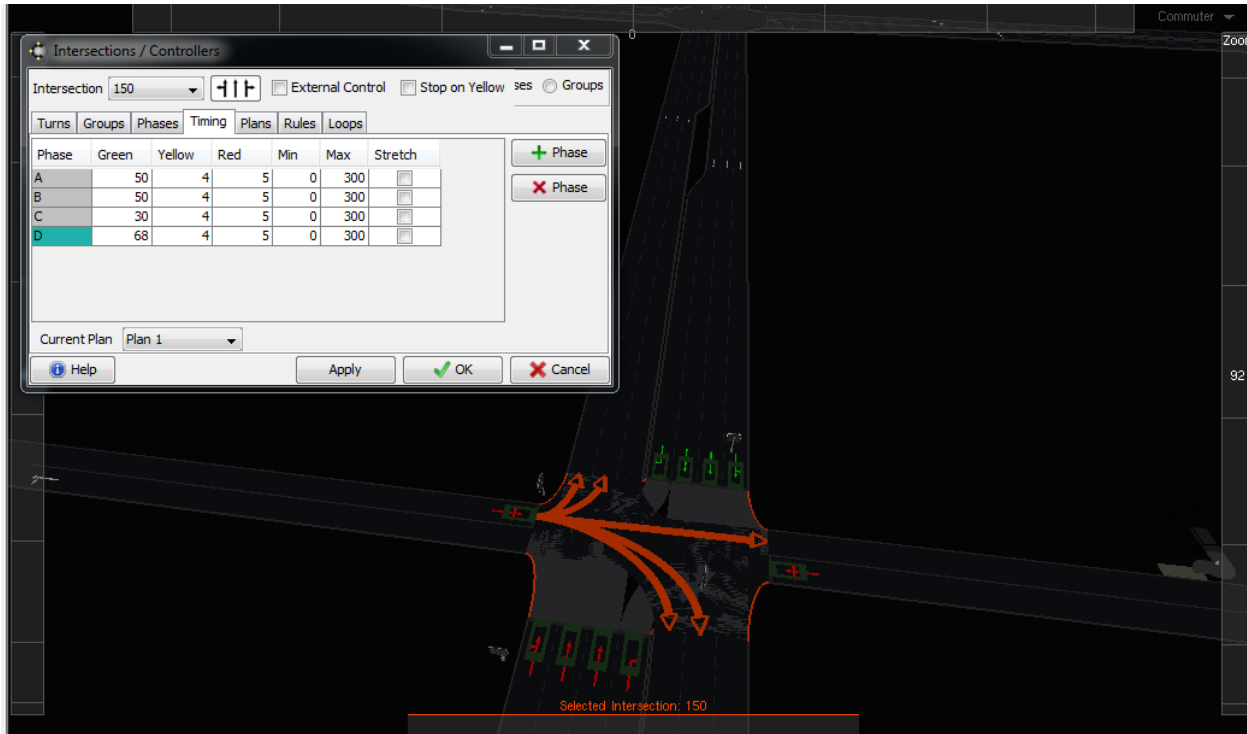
Commuter
0
Zoom
Intersections / Controllers
Intersection 150
External Control
Stop on Yellow
ses
Groups
Turns
Groups
Phases
Timing
Plans
Rules
Loops

| Phase | Green | Yellow | Red | Min | Max | Stretch |
|---|---|---|---|---|---|---|
| A | 50 | 4 | 5 | 0 | 300 | |
| B | 50 | 4 | 5 | 0 | 300 | |
| C | 30 | 4 | 5 | 0 | 300 | |
| D | 68 | 4 | 5 | 0 | 300 | |

Phase
Phase
Current Plan Plan 1
Help
Apply
OK
Cancel
92
Selected Intersection: 150